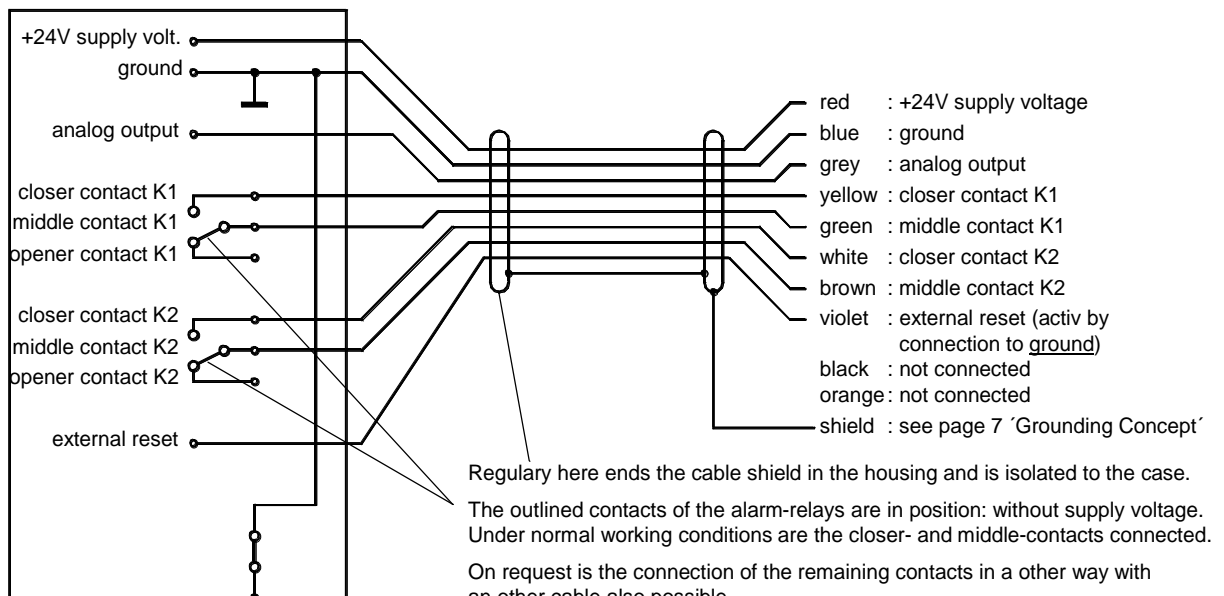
+24V supply volt.
ground
analog output
closer contact K1
middle contact K1
opener contact K1
closer contact K2
middle contact K2
opener contact K2
external reset

red : +24V supply voltage
blue : ground
grey : analog output
yellow : closer contact K1
green : middle contact K1
white : closer contact K2
brown : middle contact K2
violet : external reset (activ by connection to ground)
black : not connected
orange : not connected
shield : see page 7 ´Grounding Concept´

Regulary here ends the cable shield in the housing and is isolated to the case.

The outlined contacts of the alarm-relays are in position: without supply voltage. Under normal working conditions are the closer- and middle-contacts connected.

On request is the connection of the remaining contacts in a other way with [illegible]